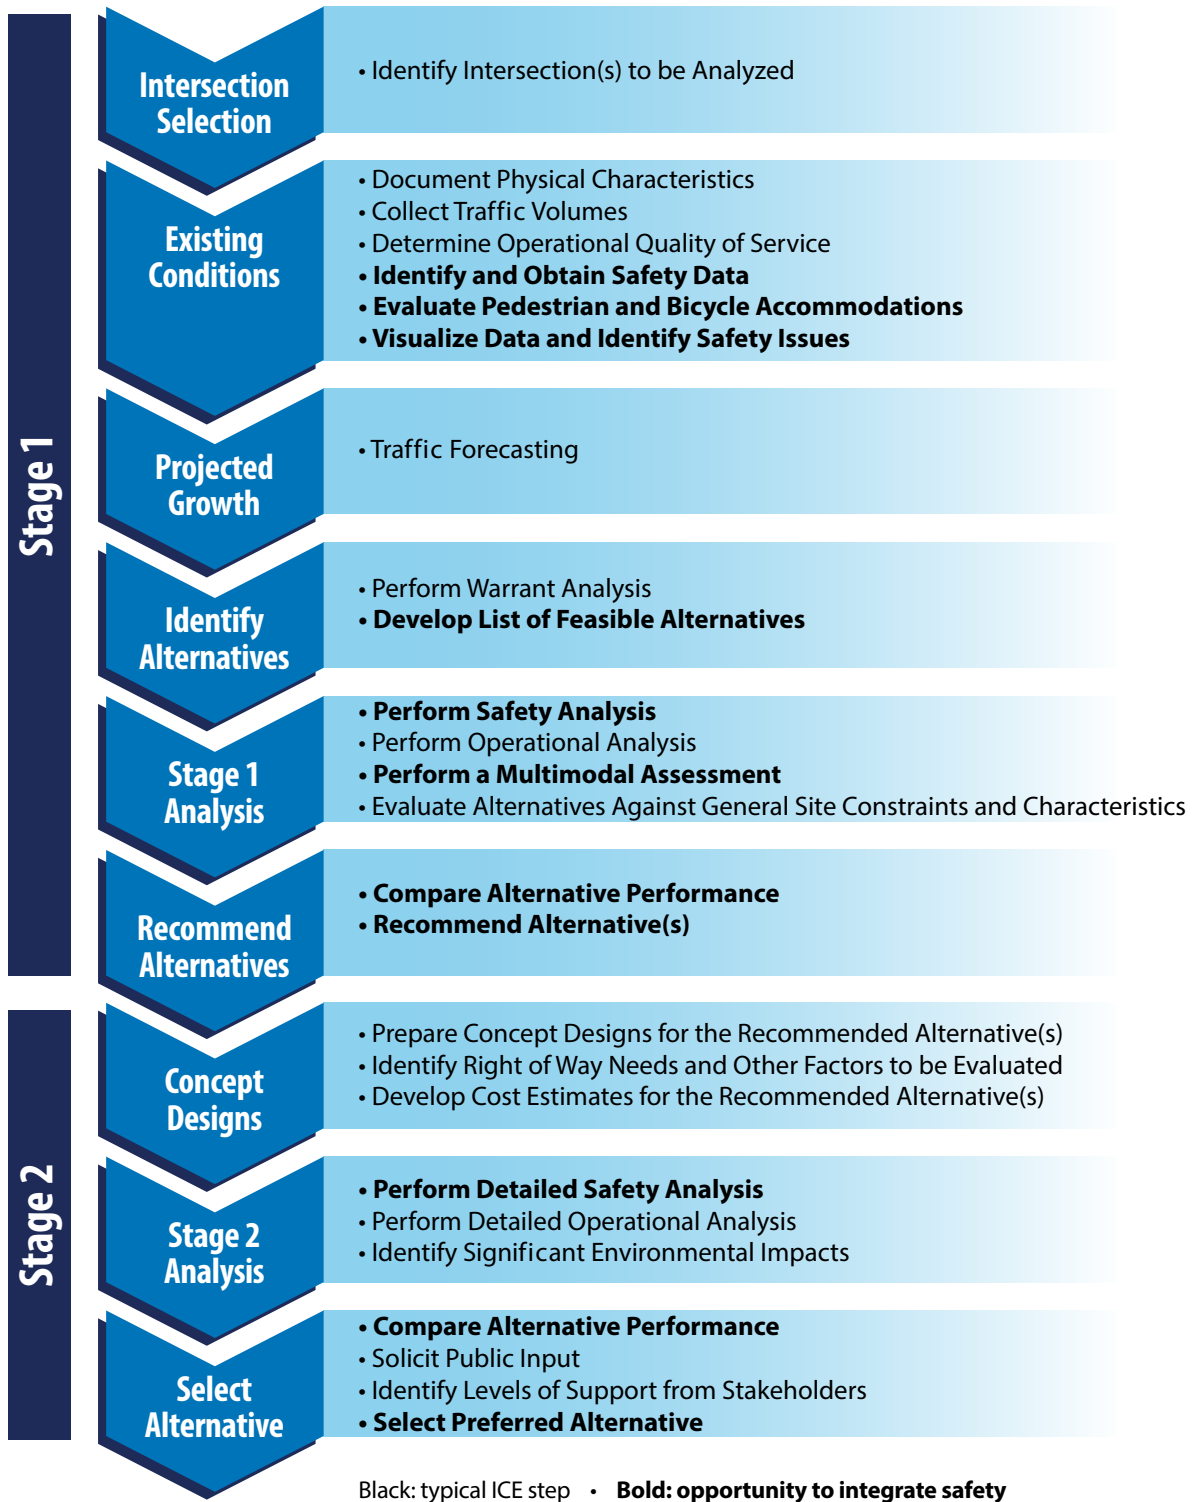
Stage 1

Intersection Selection

• Identify Intersection(s) to be Analyzed

Existing Conditions

• Document Physical Characteristics
• Collect Traffic Volumes
• Determine Operational Quality of Service
**• Identify and Obtain Safety Data**
**• Evaluate Pedestrian and Bicycle Accommodations**
**• Visualize Data and Identify Safety Issues**

Projected Growth

• Traffic Forecasting

Identify Alternatives

• Perform Warrant Analysis
**• Develop List of Feasible Alternatives**

Stage 1 Analysis

**• Perform Safety Analysis**
• Perform Operational Analysis
**• Perform a Multimodal Assessment**
• Evaluate Alternatives Against General Site Constraints and Characteristics

Recommend Alternatives

**• Compare Alternative Performance**
**• Recommend Alternative(s)**

Stage 2

Concept Designs

• Prepare Concept Designs for the Recommended Alternative(s)
• Identify Right of Way Needs and Other Factors to be Evaluated
• Develop Cost Estimates for the Recommended Alternative(s)

Stage 2 Analysis

**• Perform Detailed Safety Analysis**
• Perform Detailed Operational Analysis
• Identify Significant Environmental Impacts

Select Alternative

**• Compare Alternative Performance**
• Solicit Public Input
• Identify Levels of Support from Stakeholders
**• Select Preferred Alternative**

Black: typical ICE step • **Bold: opportunity to integrate safety**